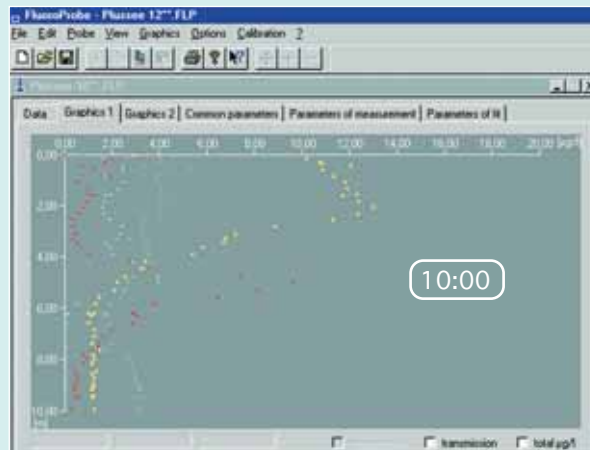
FluoroProbe - Plussee 12''.FLP
File Edit Probe View Graphics Options Calibration ?
Plussee 12''.FLP
Data Graphics 1 Graphics 2 Common parameters Parameters of measurement Parameters of fit
0,00 2,00 4,00 6,00 8,00 10,00 12,00 14,00 16,00 18,00 20,00 µg/l
0,00
2,00
4,00
6,00
8,00
10,00
[m]
10:00
transmission total µg/l